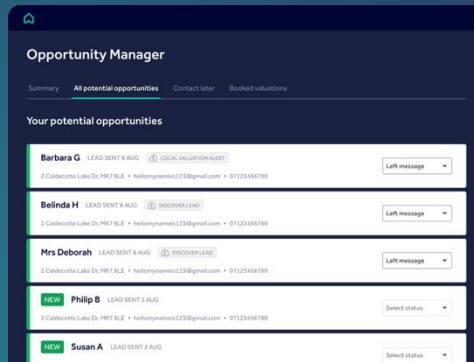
Opportunity Manager

Summary All potential opportunities Contact later Booked valuations

Your potential opportunities

Barbara G LEAD SENT 8 AUG LOCAL VALUATION ALERT
2 Caldecotte Lake Dr, MK7 8LE • hellomynameis123@gmail.com • 07123456789
Left message

Belinda H LEAD SENT 8 AUG DISCOVER LEAD
2 Caldecotte Lake Dr, MK7 8LE • hellomynameis123@gmail.com • 07123456789
Left message

Mrs Deborah LEAD SENT 8 AUG DISCOVER LEAD
2 Caldecotte Lake Dr, MK7 8LE • hellomynameis123@gmail.com • 07123456789
Left message

NEW Philip B LEAD SENT 2 AUG
2 Caldecotte Lake Dr, MK7 8LE • hellomynameis123@gmail.com • 07123456789
Select status

NEW Susan A LEAD SENT 2 AUG
Select status